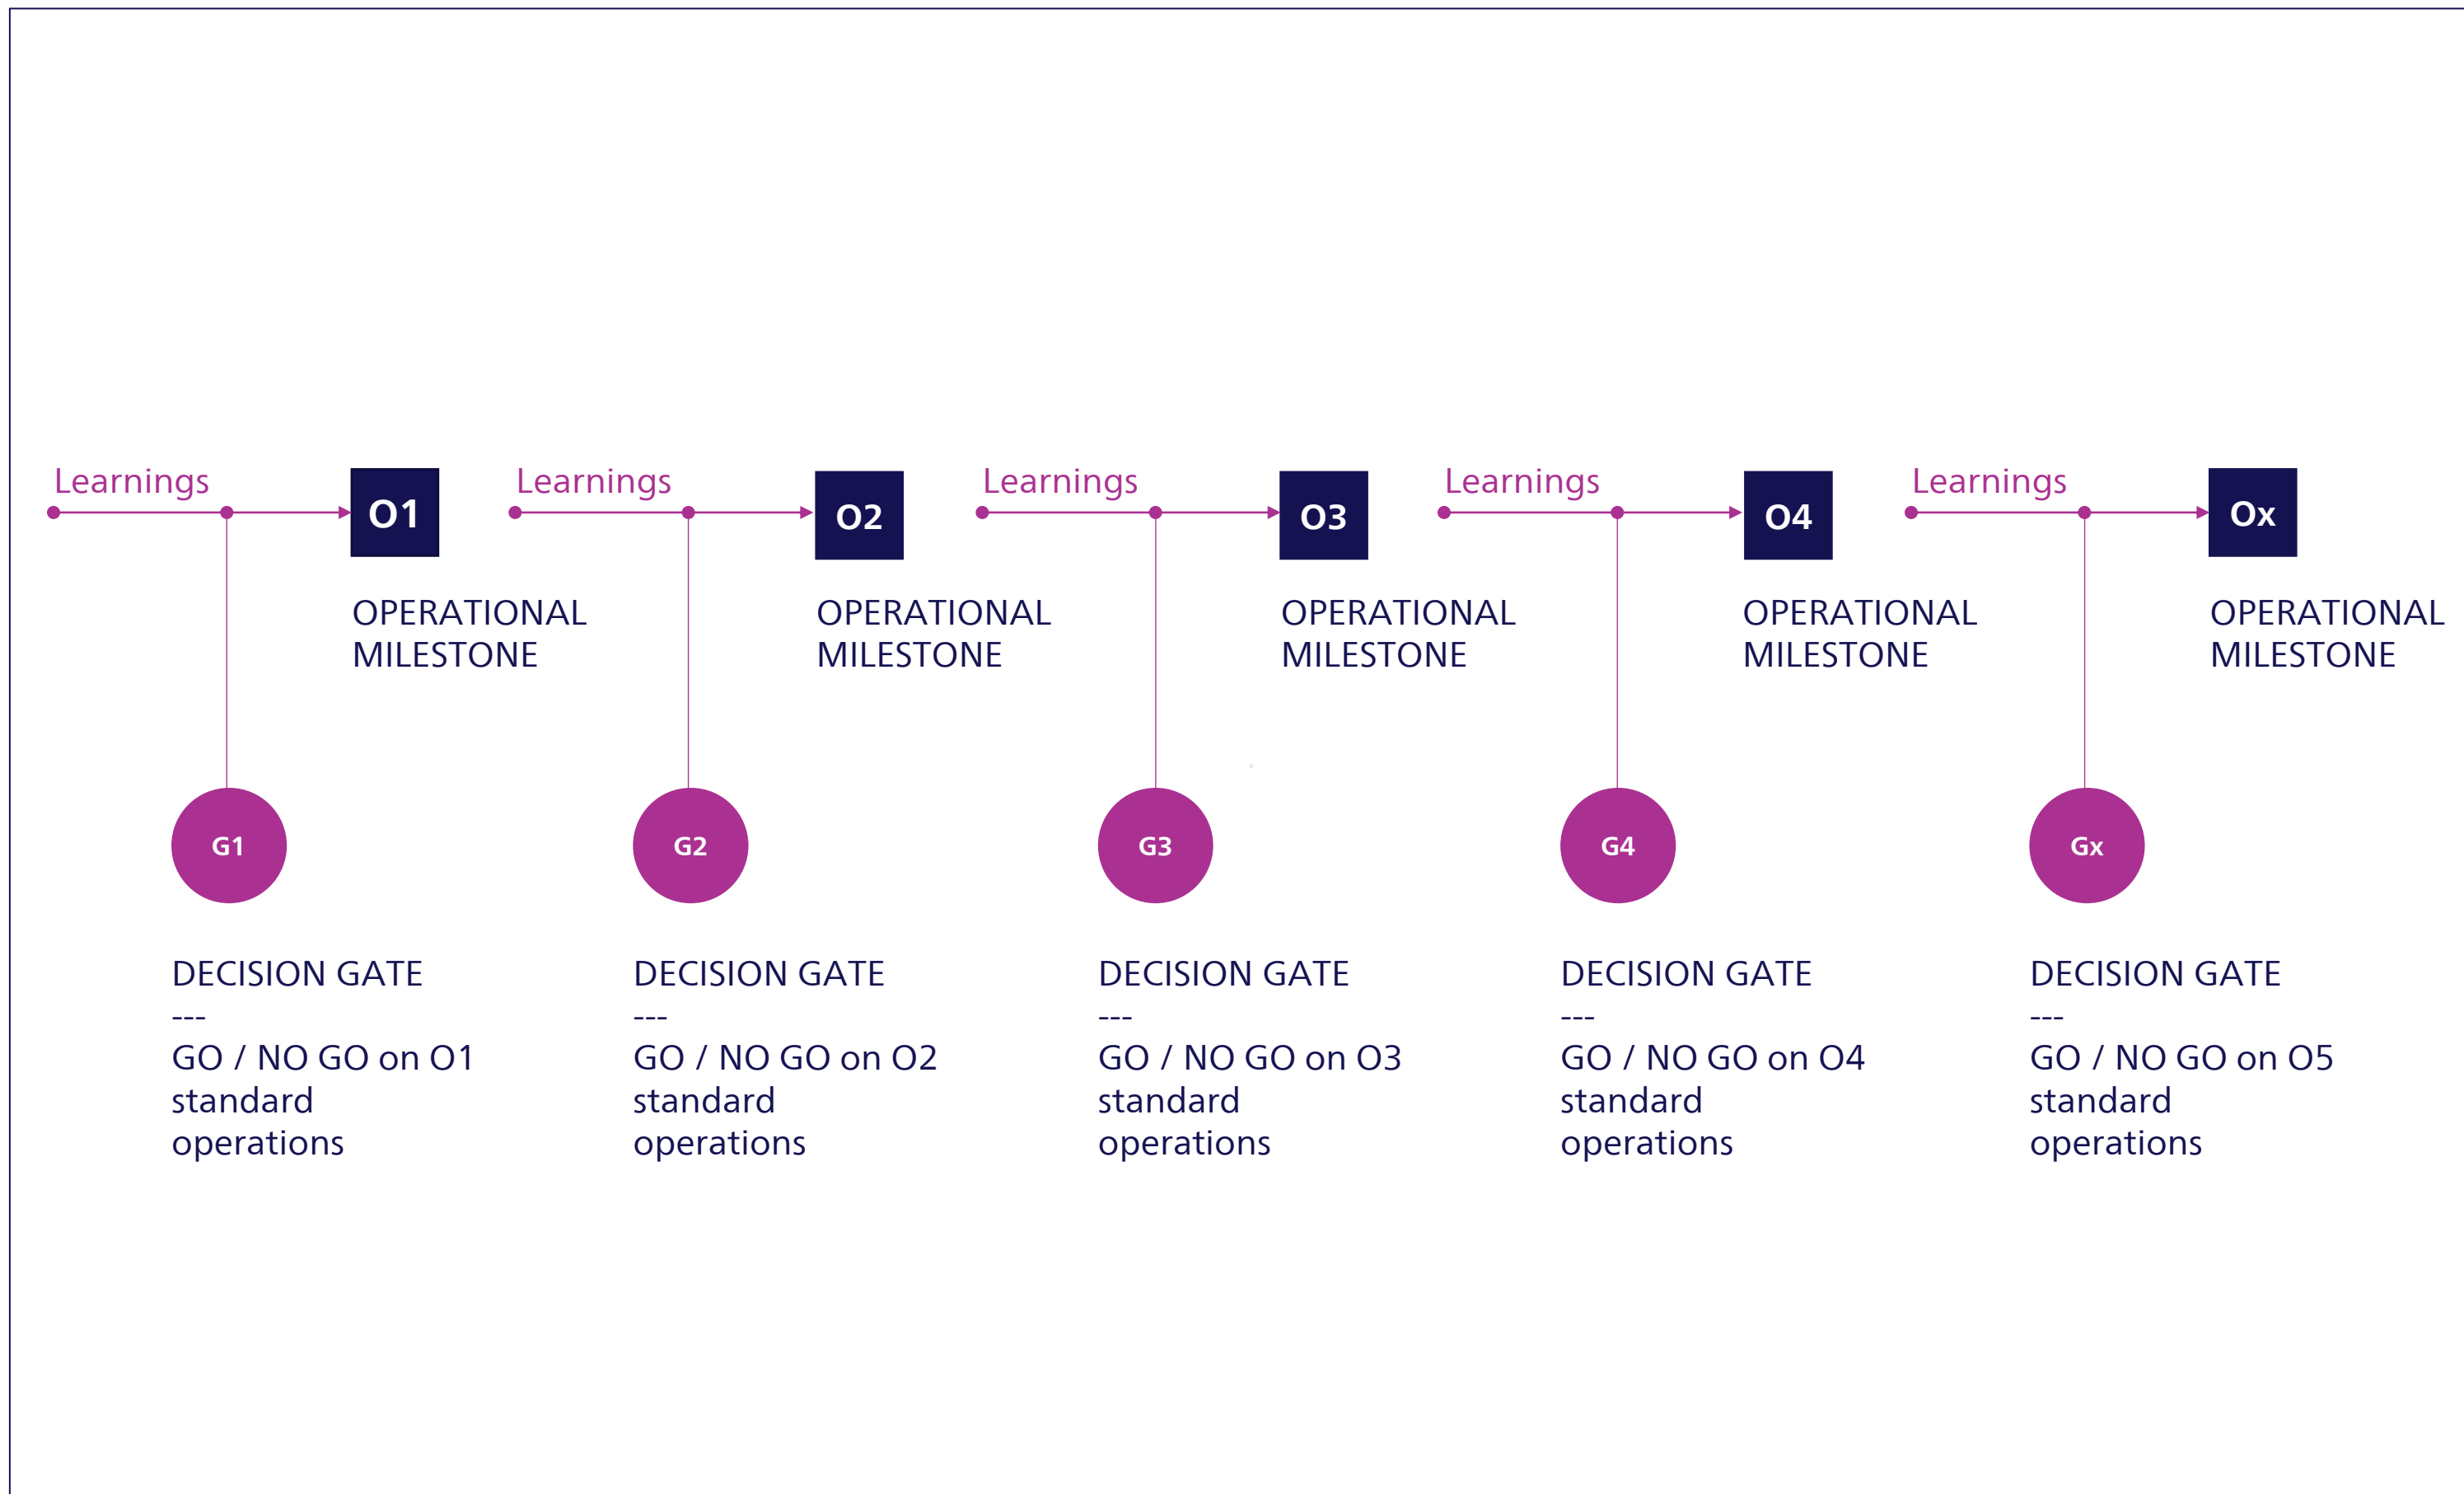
Learnings

O1

OPERATIONAL MILESTONE

Learnings

O2

OPERATIONAL MILESTONE

Learnings

O3

OPERATIONAL MILESTONE

Learnings

O4

OPERATIONAL MILESTONE

Learnings

Ox

OPERATIONAL MILESTONE

G1

DECISION GATE
---
GO / NO GO on O1 standard operations

G2

DECISION GATE
---
GO / NO GO on O2 standard operations

G3

DECISION GATE
---
GO / NO GO on O3 standard operations

G4

DECISION GATE
---
GO / NO GO on O4 standard operations

Gx

DECISION GATE
---
GO / NO GO on O5 standard operations